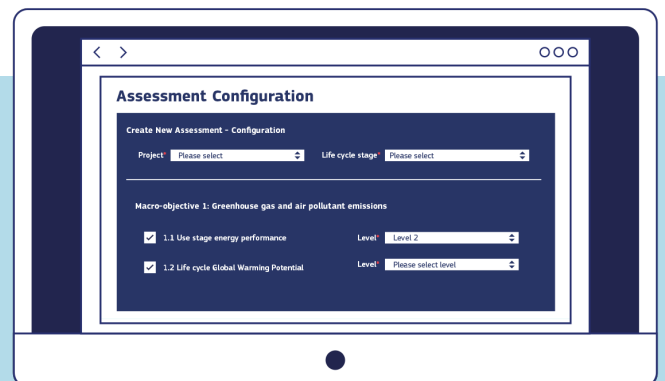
Assessment Configuration

Create New Assessment - Configuration

Project* Please select

Life cycle stage* Please select

Macro-objective 1: Greenhouse gas and air pollutant emissions

1.1 Use stage energy performance

Level* Level 2

1.2 Life cycle Global Warming Potential

Level* Please select level